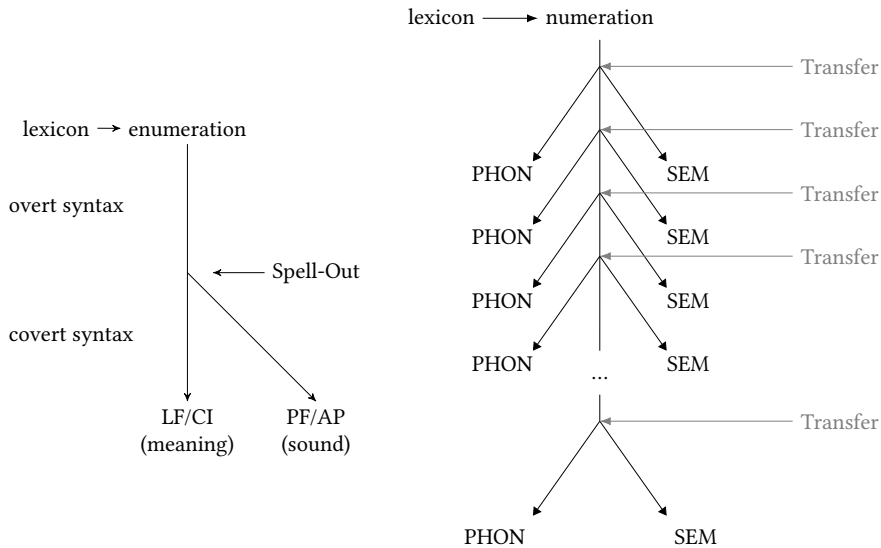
lexicon → enumeration

overt syntax

Spell-Out

covert syntax

LF/CI (meaning)

PF/AP (sound)

lexicon → numeration

Transfer

PHON

SEM

Transfer

PHON

SEM

Transfer

PHON

SEM

Transfer

PHON

SEM

...

Transfer

PHON

SEM